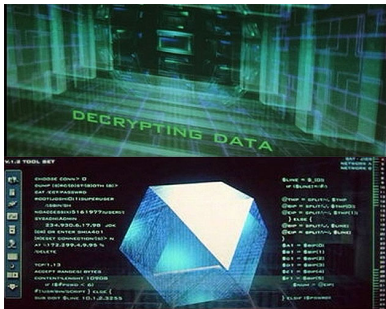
DECRYPTING DATA

V.1.3 TOOL SET

CHOOSE CONV> 0
DUMP (ERCOS01380TH.8C)
CAT /ETC/PASSWD
ROOT:UID0:GID1:SUPERUSER
/SBIN/SH
SYSADMIN:UID
234.930.8.17.98 .OK
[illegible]
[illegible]
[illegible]
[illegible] 97%
/DELETE

TCP:1.3
ACCEPT RANGES: BYTES
CONTENT-LENGTH: 10908
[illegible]
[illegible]
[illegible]

$LINE = $_[0]
IF ($LINE =~ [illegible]
$TMP = SPLIT([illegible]
$TMP = SPLIT([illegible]
$ZIP = SPLIT([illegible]
} ELSE {
$A1 = $ZIP[0]
$A1 = $ZIP[1]
$A1 = $ZIP[2]
$A1 = $ZIP[3]
$A1 = $ZIP[4]
} ELSE {
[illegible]

EXT
NETWORK
NETWORK